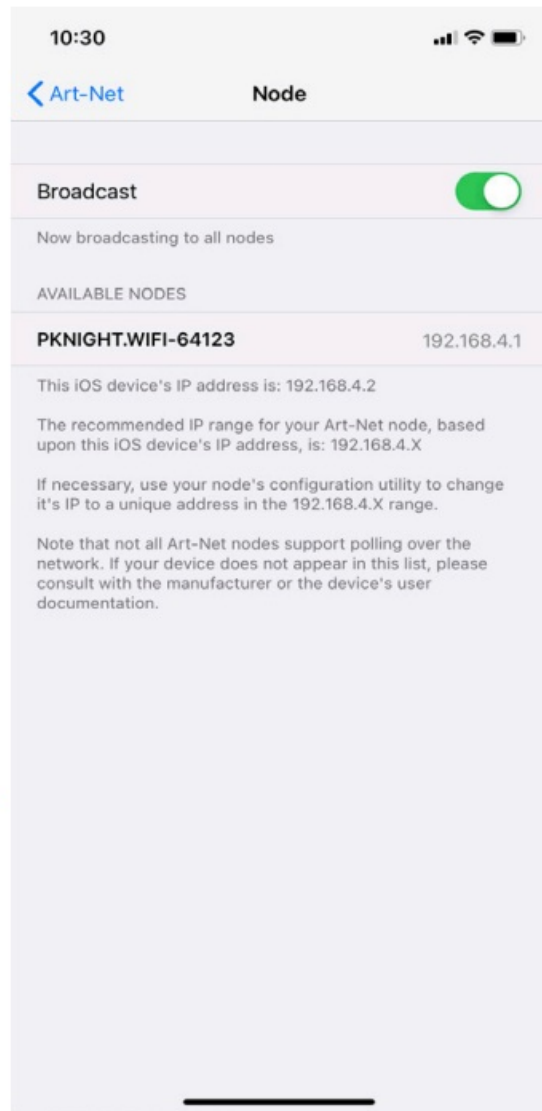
10:30

Art-Net Node

Broadcast

Now broadcasting to all nodes

AVAILABLE NODES

PKNIGHT.WIFI-64123 192.168.4.1

This iOS device's IP address is: 192.168.4.2

The recommended IP range for your Art-Net node, based upon this iOS device's IP address, is: 192.168.4.X

If necessary, use your node's configuration utility to change it's IP to a unique address in the 192.168.4.X range.

Note that not all Art-Net nodes support polling over the network. If your device does not appear in this list, please consult with the manufacturer or the device's user documentation.